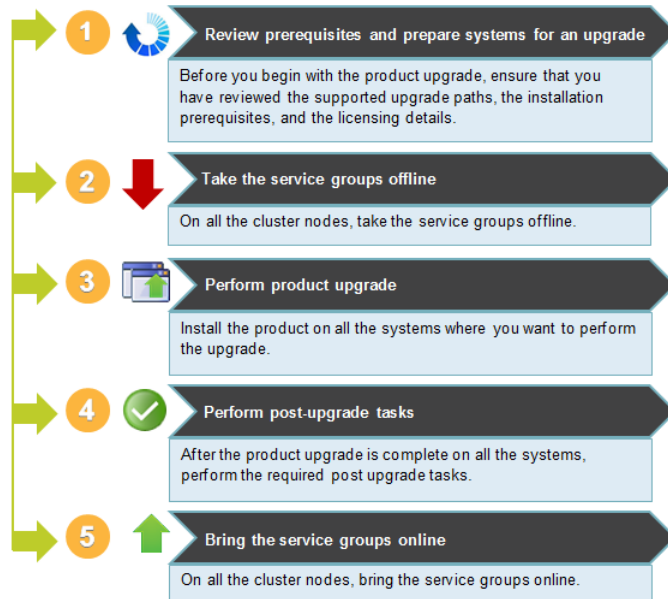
1

Review prerequisites and prepare systems for an upgrade

Before you begin with the product upgrade, ensure that you have reviewed the supported upgrade paths, the installation prerequisites, and the licensing details.

2

Take the service groups offline

On all the cluster nodes, take the service groups offline.

3

Perform product upgrade

Install the product on all the systems where you want to perform the upgrade.

4

Perform post-upgrade tasks

After the product upgrade is complete on all the systems, perform the required post upgrade tasks.

5

Bring the service groups online

On all the cluster nodes, bring the service groups online.